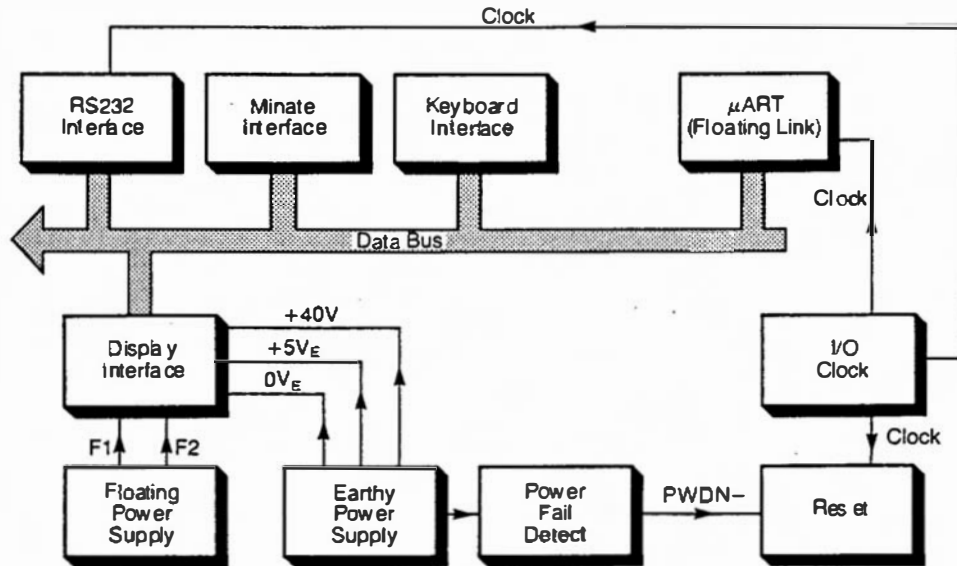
Clock

RS232 Interface

Minate interface

Keyboard Interface

$\mu$ART (Floating Link)

Clock

Data Bus

+40V

Display Interface

$+5V_E$

$0V_E$

I/O Clock

Clock

F1

F2

Floating Power Supply

Earthy Power Supply

Power Fail Detect

PWDN−

Reset